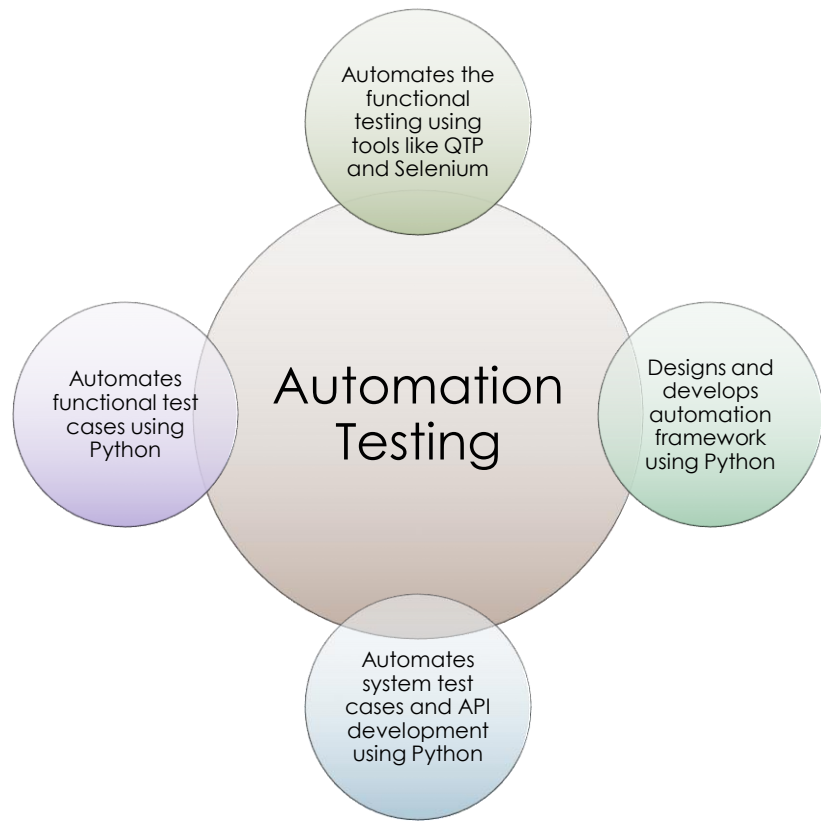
Automates the functional testing using tools like QTP and Selenium

Automates functional test cases using Python

Automation Testing

Designs and develops automation framework using Python

Automates system test cases and API development using Python